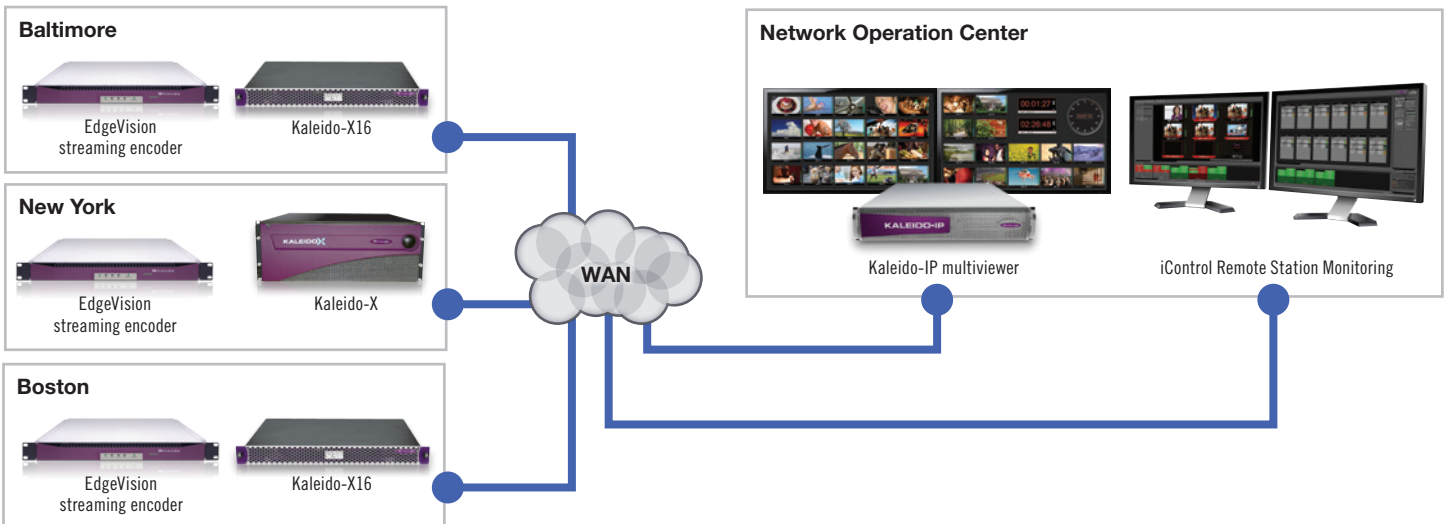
Baltimore

EdgeVision streaming encoder

Kaleido-X16

New York

KALEIDO X

EdgeVision streaming encoder

Kaleido-X

Boston

EdgeVision streaming encoder

Kaleido-X16

WAN

Network Operation Center

00:01:27

02:26:48

KALEIDO-IP

Kaleido-IP multiviewer

iControl Remote Station Monitoring